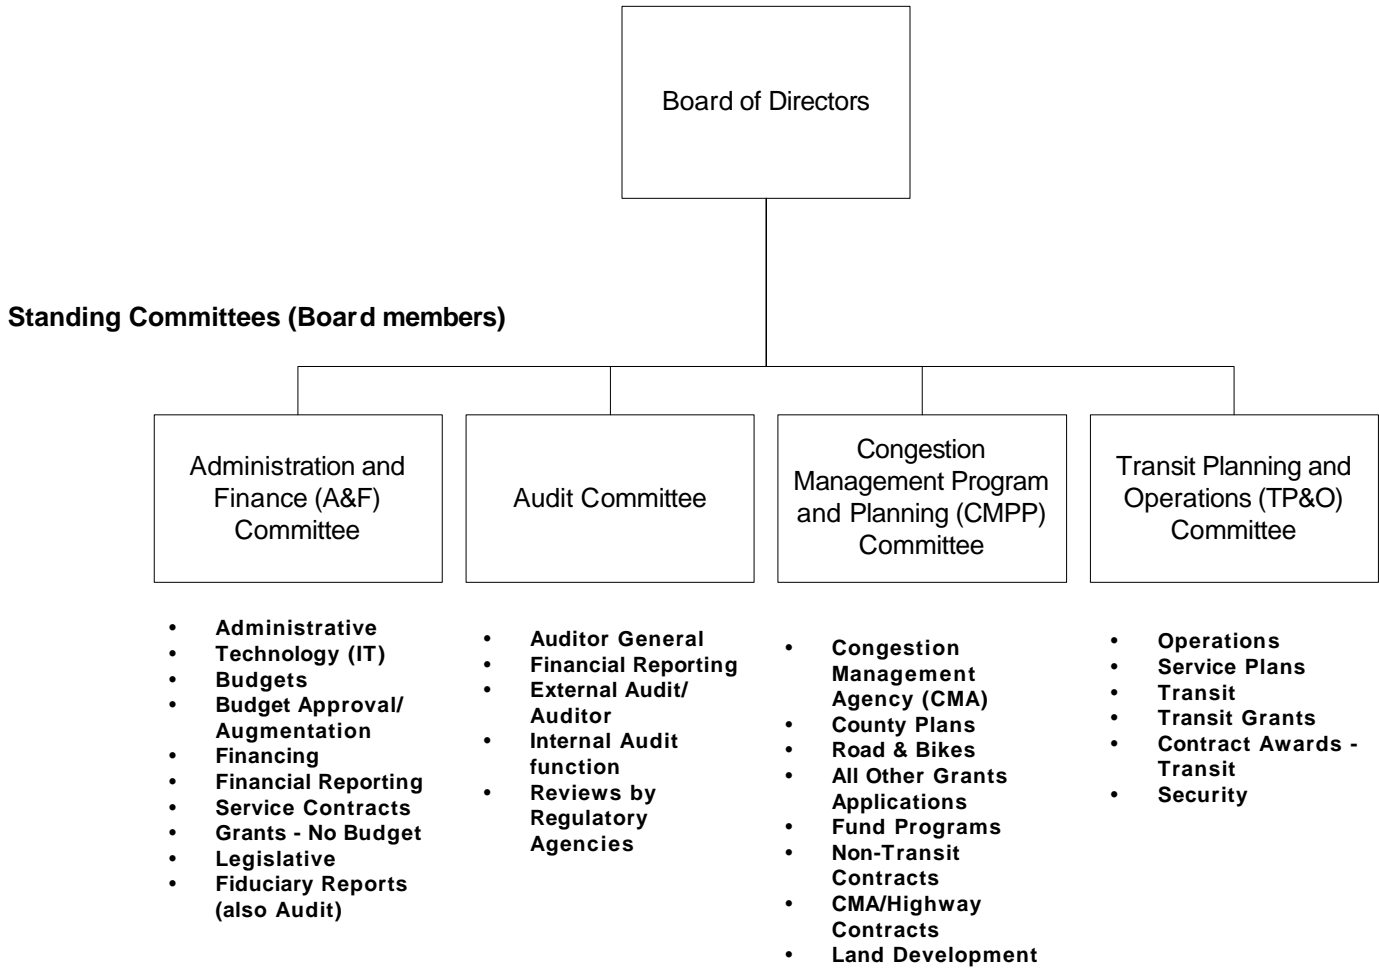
Board of Directors

Standing Committees (Board members)

Administration and Finance (A&F) Committee

- Administrative
- Technology (IT)
- Budgets
- Budget Approval/ Augmentation
- Financing
- Financial Reporting
- Service Contracts
- Grants - No Budget
- Legislative
- Fiduciary Reports (also Audit)

Audit Committee

- Auditor General
- Financial Reporting
- External Audit/ Auditor
- Internal Audit function
- Reviews by Regulatory Agencies

Congestion Management Program and Planning (CMPP) Committee

- Congestion Management Agency (CMA)
- County Plans
- Road & Bikes
- All Other Grants Applications
- Fund Programs
- Non-Transit Contracts
- CMA/Highway Contracts
- Land Development

Transit Planning and Operations (TP&O) Committee

- Operations
- Service Plans
- Transit
- Transit Grants
- Contract Awards - Transit
- Security